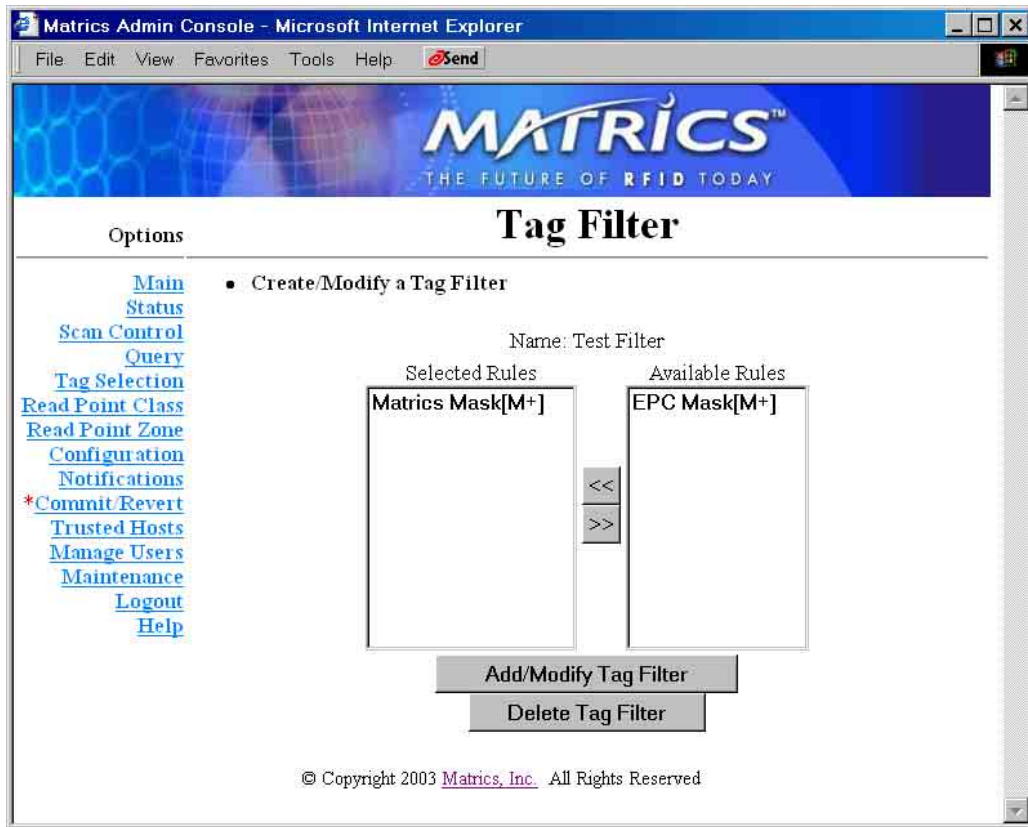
Matrics Admin Console - Microsoft Internet Explorer

File Edit View Favorites Tools Help Send

MATRICS™
THE FUTURE OF RFID TODAY

Options

Tag Filter

Main
Status
Scan Control
Query
Tag Selection
Read Point Class
Read Point Zone
Configuration
Notifications
*Commit/Revert
Trusted Hosts
Manage Users
Maintenance
Logout
Help

• Create/Modify a Tag Filter

Name: Test Filter

Selected Rules

Matrics Mask[M+]

Available Rules

EPC Mask[M+]

<<

>>

Add/Modify Tag Filter

Delete Tag Filter

© Copyright 2003 Matrics, Inc. All Rights Reserved